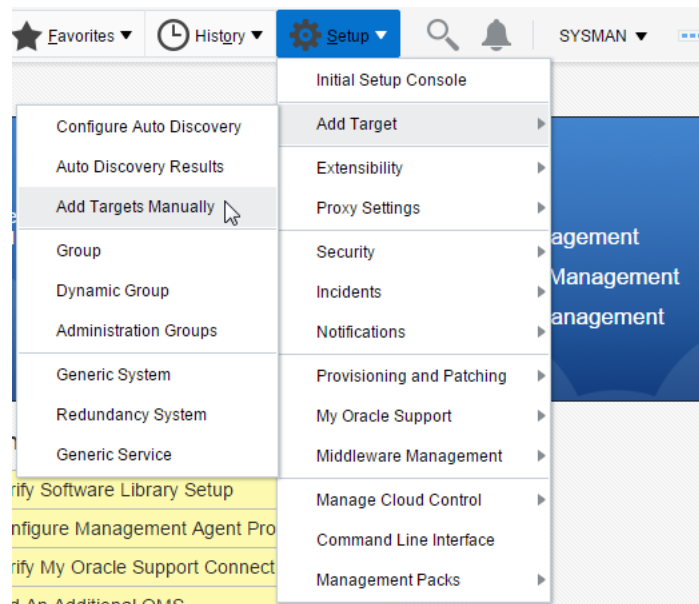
Favorites ▼ History ▼ Setup ▼ SYSMAN ▼

Initial Setup Console
Add Target
Extensibility
Proxy Settings
Security
Incidents
Notifications
Provisioning and Patching
My Oracle Support
Middleware Management
Manage Cloud Control
Command Line Interface
Management Packs

Configure Auto Discovery
Auto Discovery Results
Add Targets Manually
Group
Dynamic Group
Administration Groups
Generic System
Redundancy System
Generic Service

agement
Management
anagement

rify Software Library Setup
nfigure Management Agent Pro
rify My Oracle Support Connect
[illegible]